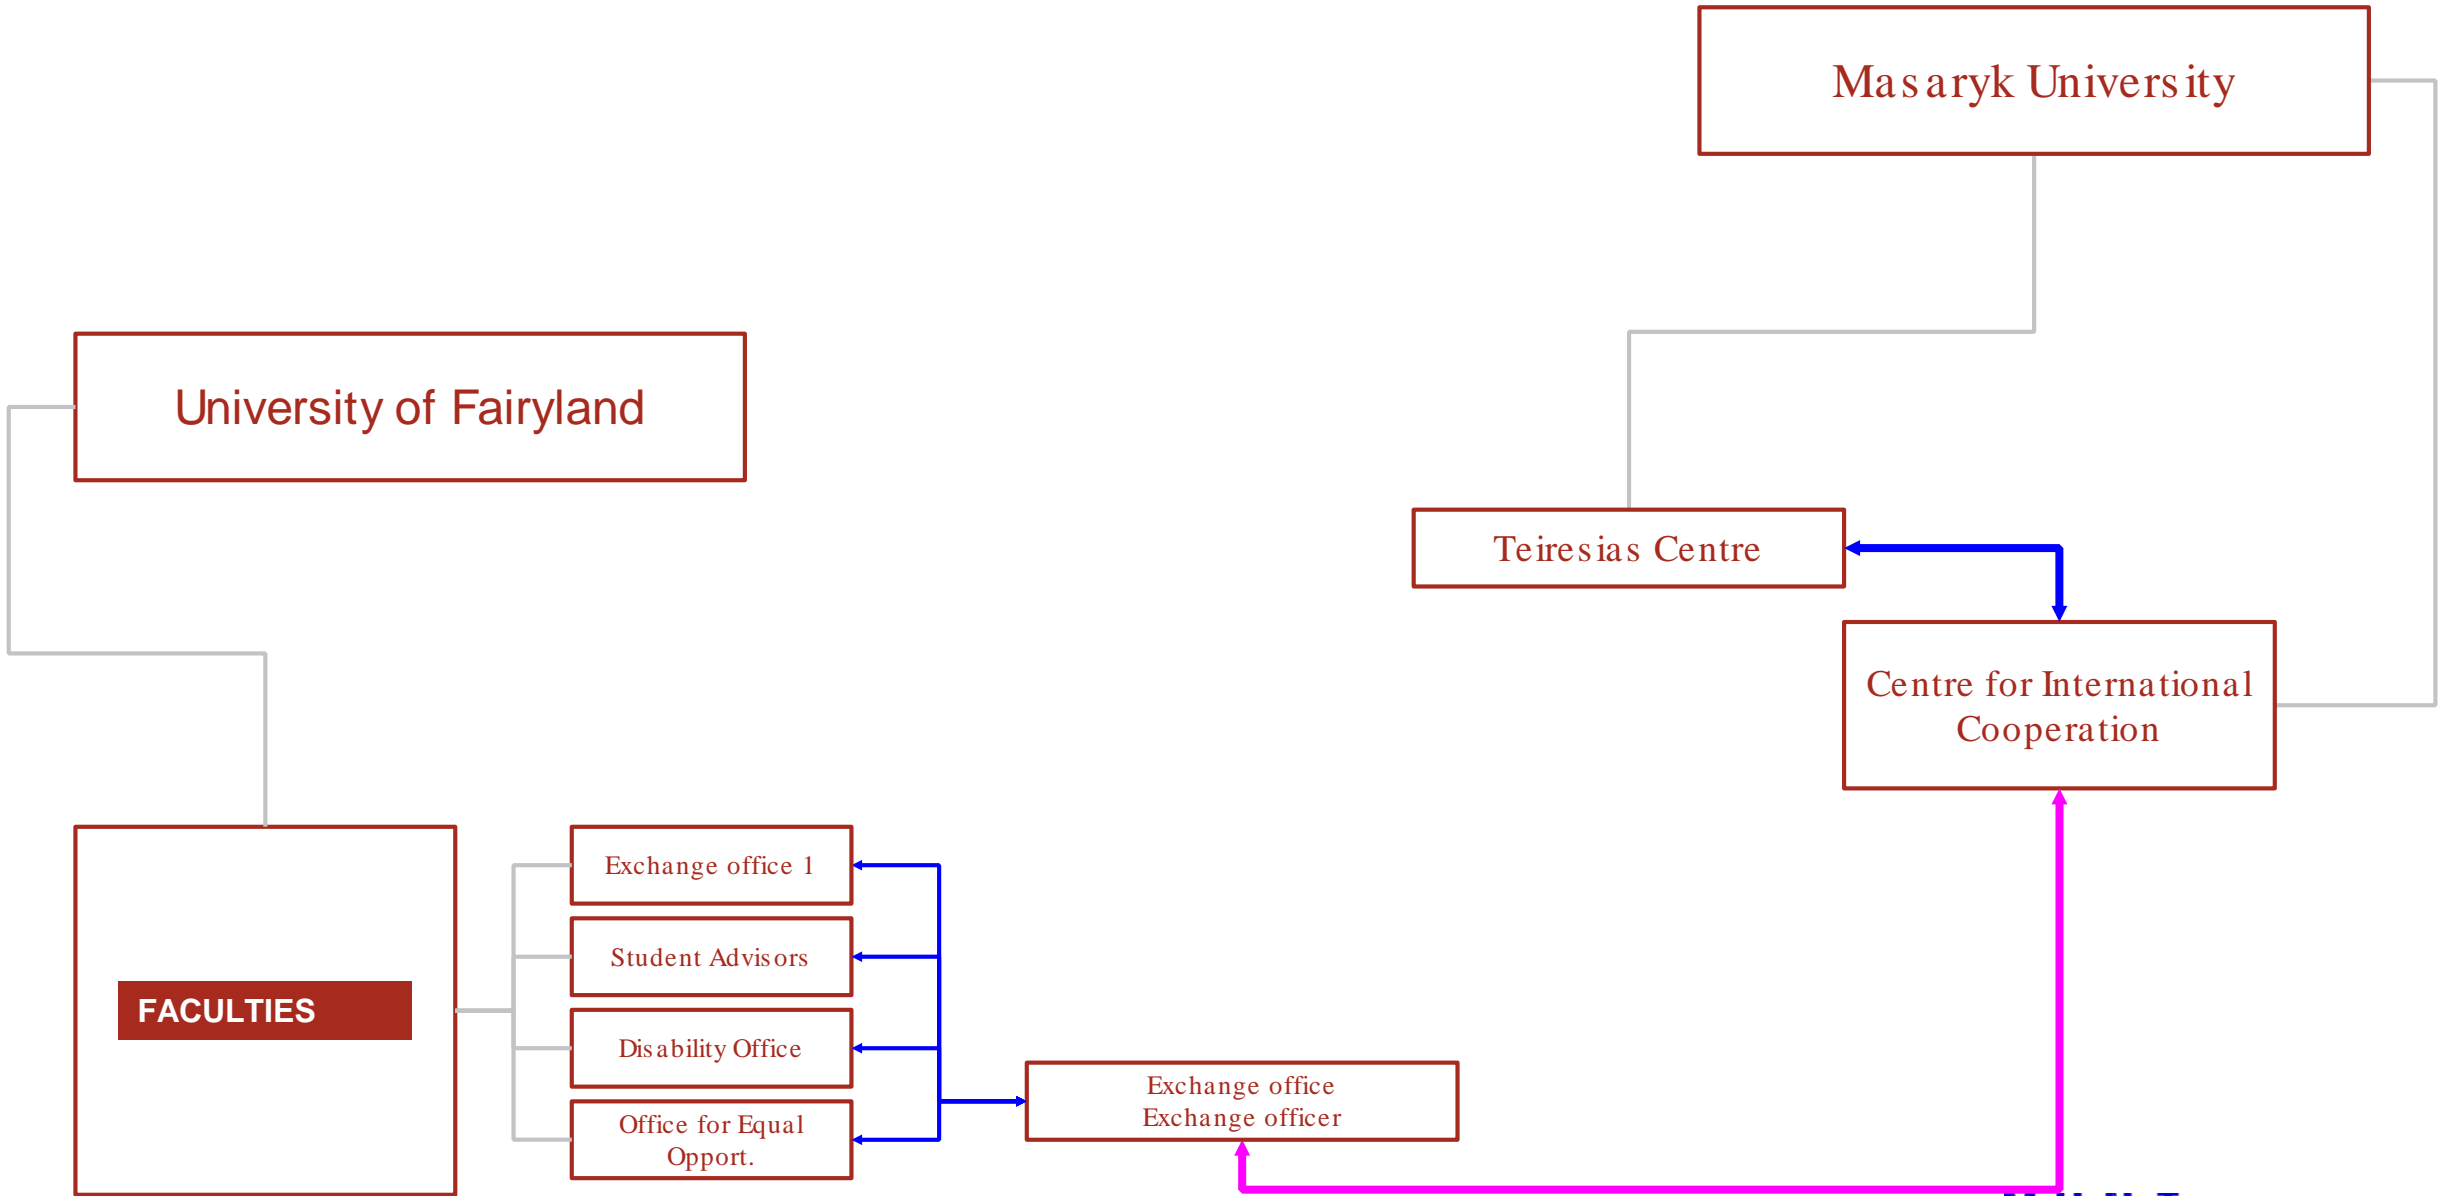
Masaryk University

University of Fairyland

Teiresias Centre

Centre for International Cooperation

FACULTIES

Exchange office 1

Student Advisors

Disability Office

Office for Equal Opport.

Exchange office
Exchange officer